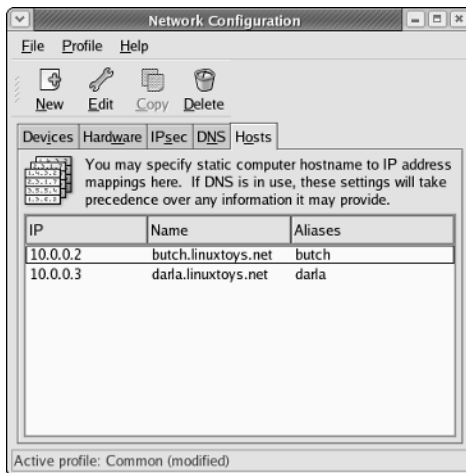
Network Configuration

File Profile Help

New Edit Copy Delete

Devices Hardware IPsec DNS Hosts

You may specify static computer hostname to IP address mappings here. If DNS is in use, these settings will take precedence over any information it may provide.

| IP | Name | Aliases |
|---|---|---|
| 10.0.0.2 | butch.linuxtoys.net | butch |
| 10.0.0.3 | darla.linuxtoys.net | darla |

Active profile: Common (modified)